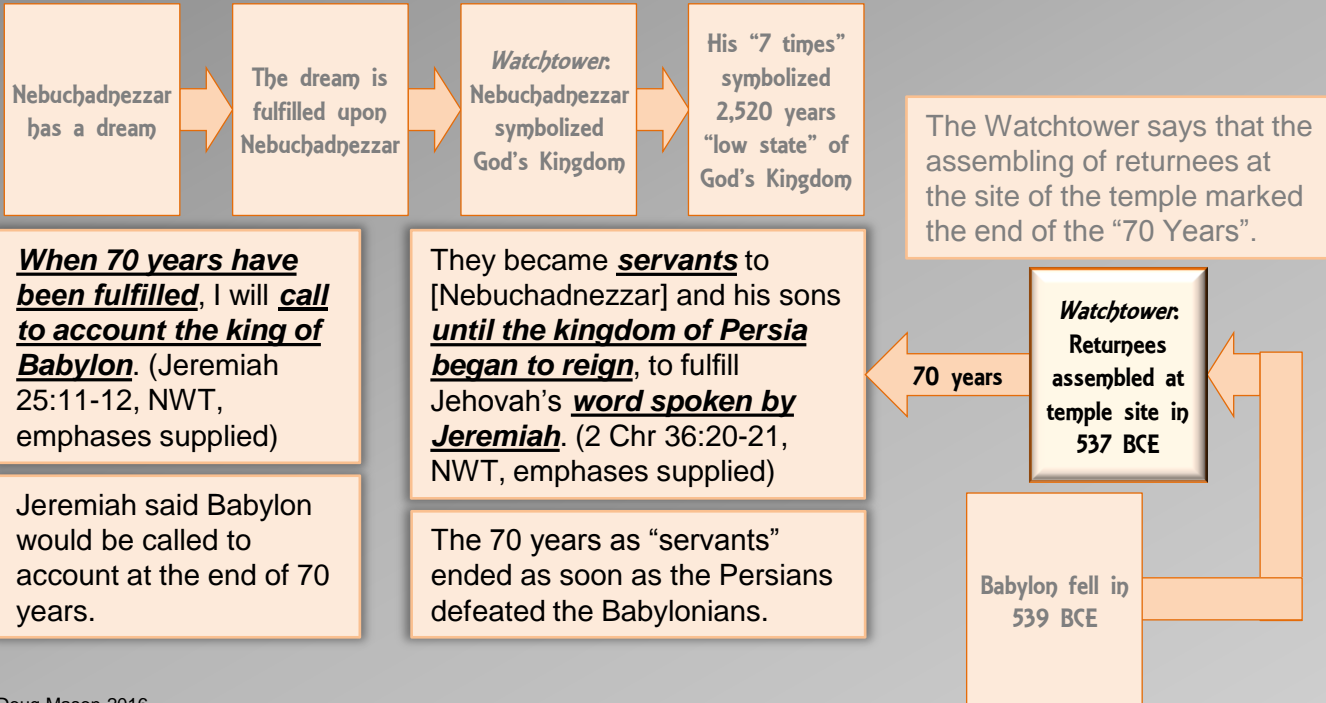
Nebuchadnezzar has a dream

The dream is fulfilled upon Nebuchadnezzar

*Watchtower*: Nebuchadnezzar symbolized God's Kingdom

His "7 times" symbolized 2,520 years "low state" of God's Kingdom

The Watchtower says that the assembling of returnees at the site of the temple marked the end of the "70 Years".

***When 70 years have been fulfilled***, I will ***call to account the king of Babylon***. (Jeremiah 25:11-12, NWT, emphases supplied)

They became ***servants*** to [Nebuchadnezzar] and his sons ***until the kingdom of Persia began to reign***, to fulfill Jehovah's ***word spoken by Jeremiah***. (2 Chr 36:20-21, NWT, emphases supplied)

70 years

*Watchtower*: Returnees assembled at temple site in 537 BCE

Jeremiah said Babylon would be called to account at the end of 70 years.

The 70 years as "servants" ended as soon as the Persians defeated the Babylonians.

Babylon fell in 539 BCE

Doug Mason 2016